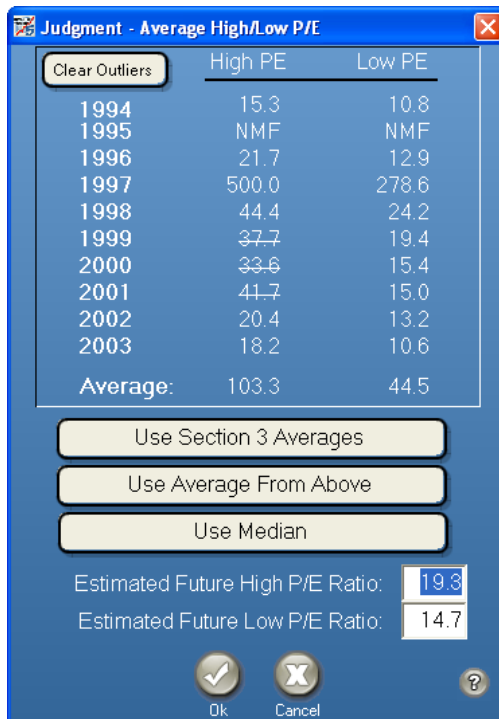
Judgment - Average High/Low P/E

Clear Outliers

| | High PE | Low PE |
|---|---|---|
| 1994 | 15.3 | 10.8 |
| 1995 | NMF | NMF |
| 1996 | 21.7 | 12.9 |
| 1997 | 500.0 | 278.6 |
| 1998 | 44.4 | 24.2 |
| 1999 | ~~37.7~~ | 19.4 |
| 2000 | ~~33.6~~ | 15.4 |
| 2001 | ~~41.7~~ | 15.0 |
| 2002 | 20.4 | 13.2 |
| 2003 | 18.2 | 10.6 |
| Average: | 103.3 | 44.5 |

Use Section 3 Averages

Use Average From Above

Use Median

Estimated Future High P/E Ratio: 19.3

Estimated Future Low P/E Ratio: 14.7

Ok

Cancel

?